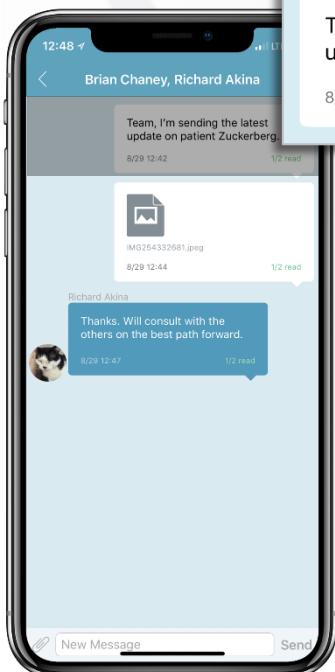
12:48

Brian Chaney, Richard Akina

Team, I'm sending the latest update on patient Zuckerberg.

8/29 12:42

1/2 read

IMG264332681.jpeg

8/29 12:44

1/2 read

Richard Akina

Thanks. Will consult with the others on the best path forward.

8/29 12:47

1/2 read

New Message

Send

T
u

8